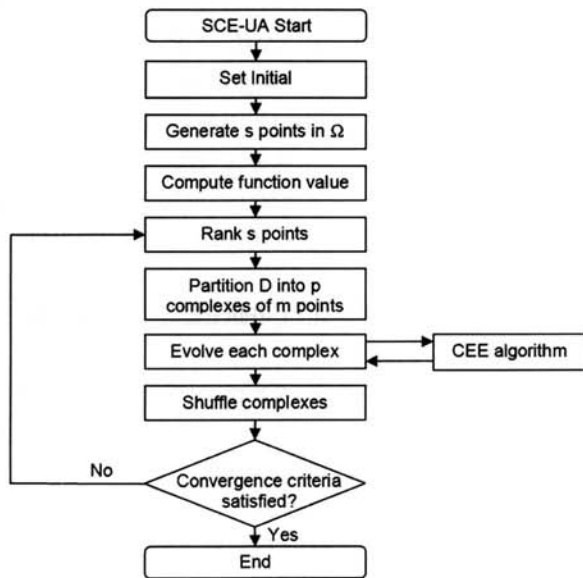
SCE-UA Start

Set Initial

Generate s points in $\Omega$

Compute function value

Rank s points

Partition D into p complexes of m points

Evolve each complex

CEE algorithm

Shuffle complexes

Convergence criteria satisfied?

No

Yes

End